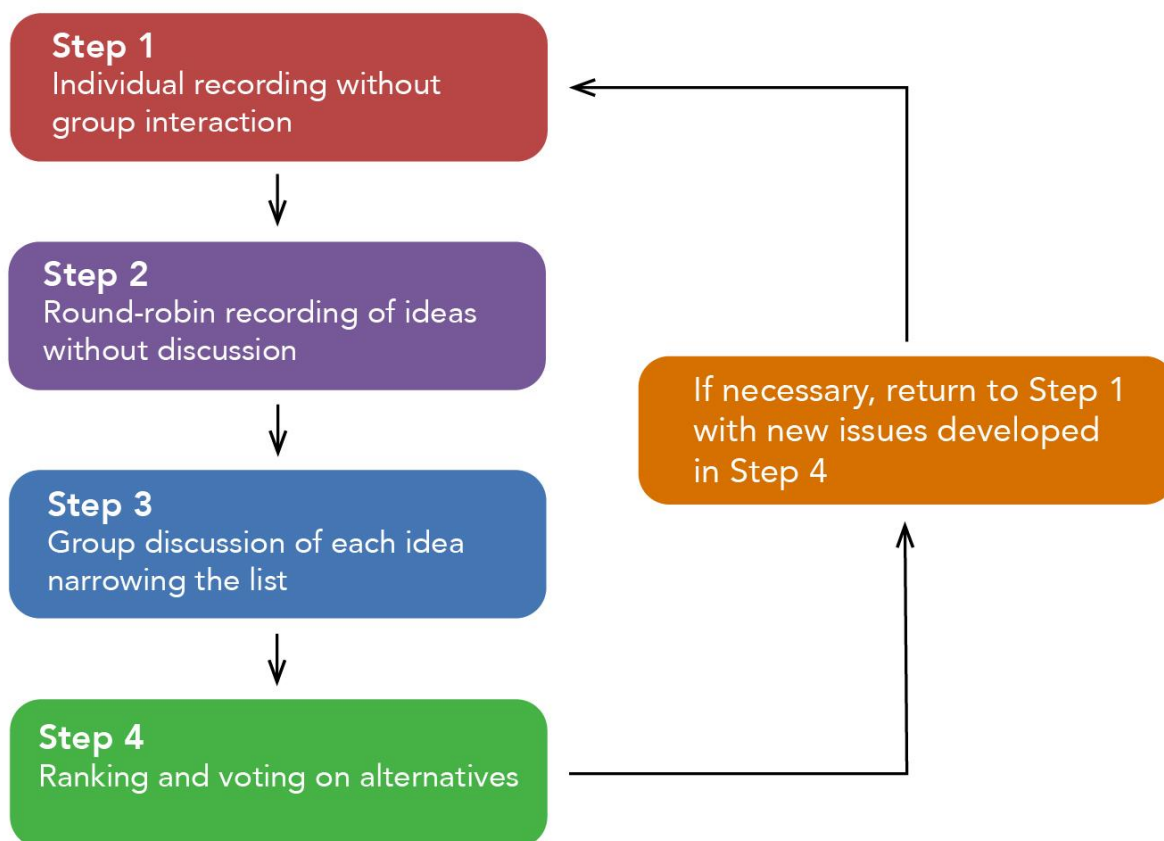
Step 1
Individual recording without group interaction

Step 2
Round-robin recording of ideas without discussion

Step 3
Group discussion of each idea narrowing the list

Step 4
Ranking and voting on alternatives

If necessary, return to Step 1 with new issues developed in Step 4